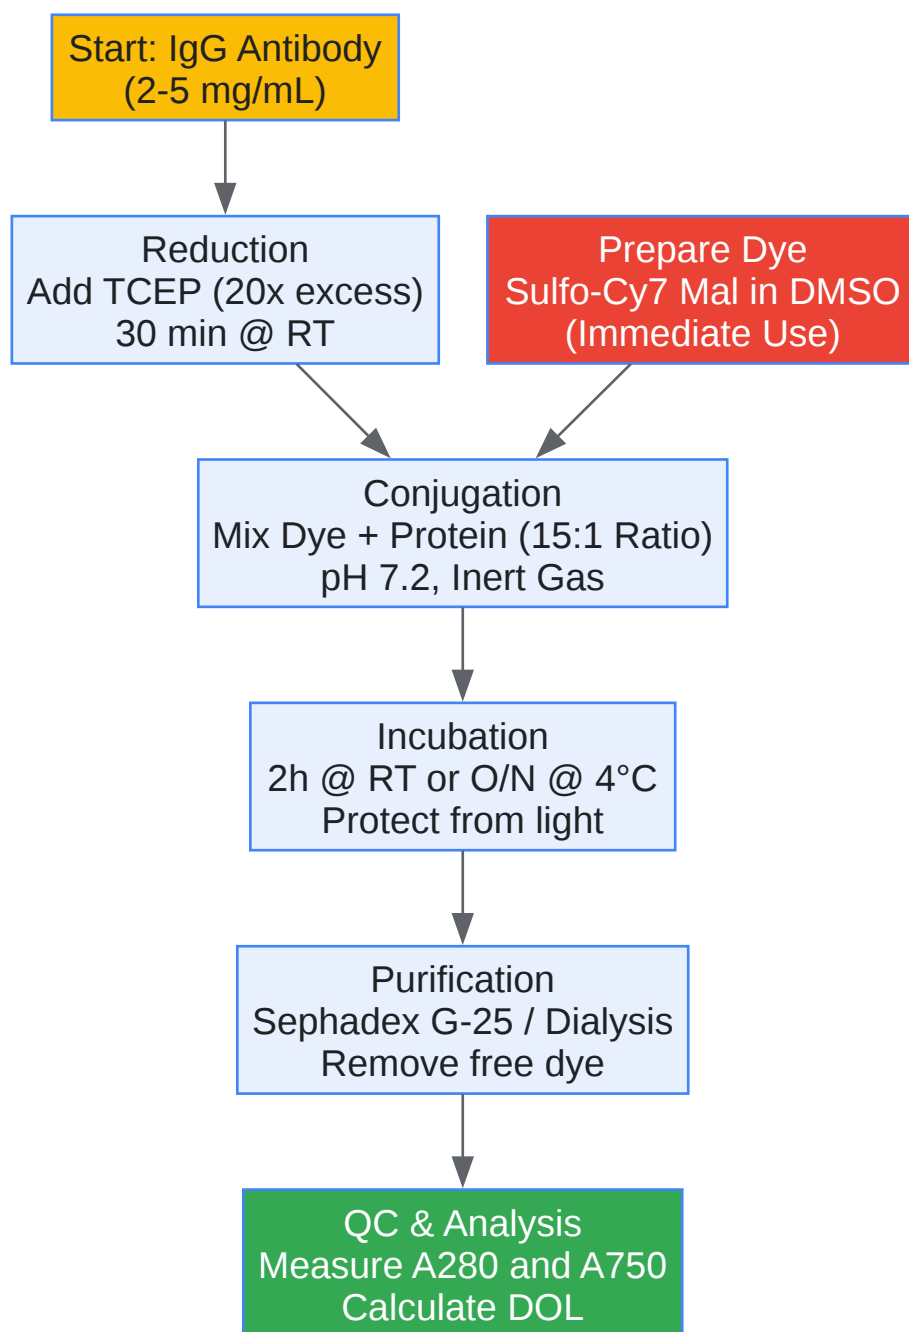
Start: IgG Antibody
(2-5 mg/mL)

Reduction
Add TCEP (20x excess)
30 min @ RT

Prepare Dye
Sulfo-Cy7 Mal in DMSO
(Immediate Use)

Conjugation
Mix Dye + Protein (15:1 Ratio)
pH 7.2, Inert Gas

Incubation
2h @ RT or O/N @ 4°C
Protect from light

Purification
Sephadex G-25 / Dialysis
Remove free dye

QC & Analysis
Measure A280 and A750
Calculate DOL